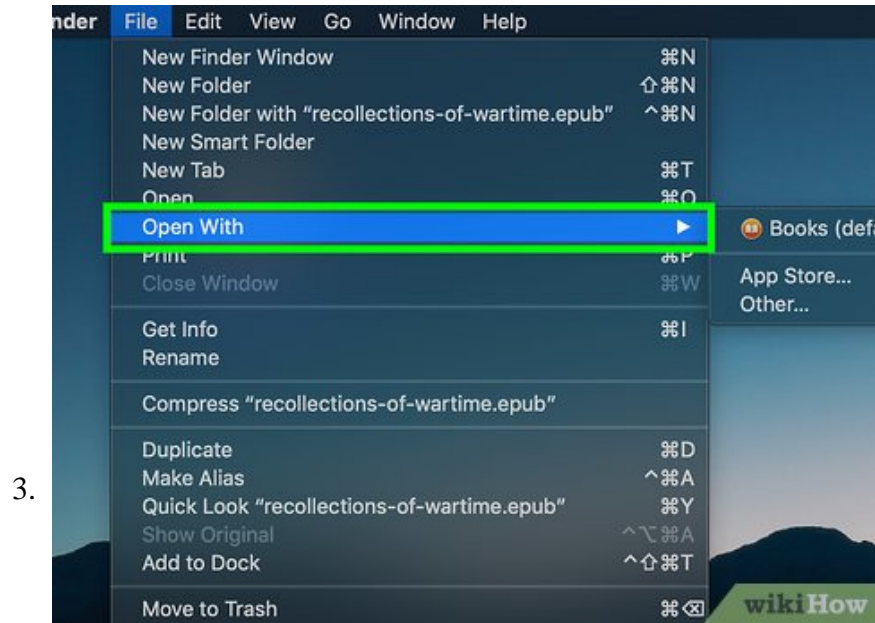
3.

nder File Edit View Go Window Help

New Finder Window ⌘N
New Folder ⇧⌘N
New Folder with "recollections-of-wartime.epub" ^⌘N
New Smart Folder
New Tab ⌘T
Open ⌘O
Open With ▶
Print ⌘P
Close Window ⌘W

Get Info ⌘I
Rename

Compress "recollections-of-wartime.epub"

Duplicate ⌘D
Make Alias ^⌘A
Quick Look "recollections-of-wartime.epub" ⌘Y
Show Original ^⌥⌘A
Add to Dock ^⇧⌘T

Move to Trash ⌘⌫

Books (def

App Store...
Other...

wikiHow